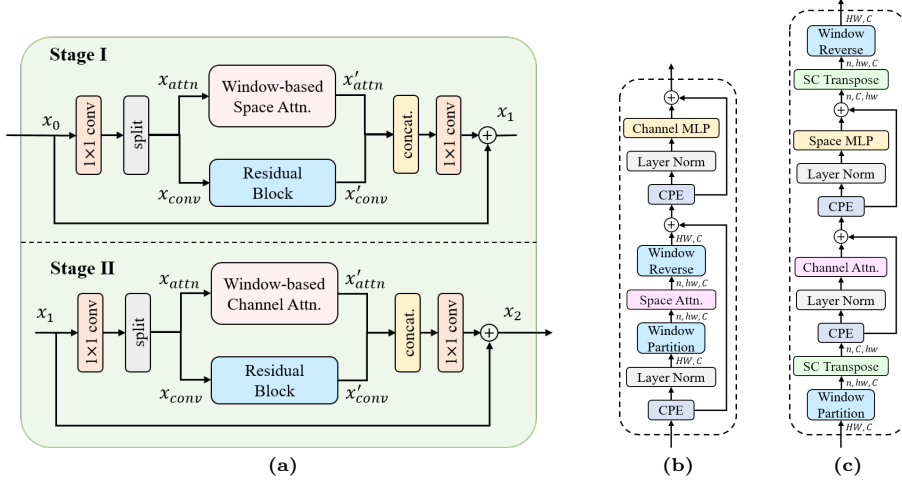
Stage I

$x_0$ 1×1 conv split $x_{attn}$ Window-based Space Attn. $x'_{attn}$ concat. 1×1 conv $x_1$

$x_{conv}$ Residual Block $x'_{conv}$

Stage II

$x_1$ 1×1 conv split $x_{attn}$ Window-based Channel Attn. $x'_{attn}$ concat. 1×1 conv $x_2$

$x_{conv}$ Residual Block $x'_{conv}$

(a)

Channel MLP
Layer Norm
CPE
$HW, C$
Window Reverse
$n, hw, C$
Space Attn.
$n, hw, C$
Window Partition
$HW, C$
Layer Norm
CPE

(b)

$HW, C$
Window Reverse
$n, hw, C$
SC Transpose
$n, C, hw$
Space MLP
Layer Norm
CPE
Channel Attn.
Layer Norm
CPE
$n, C, hw$
SC Transpose
$n, hw, C$
Window Partition
$HW, C$

(c)